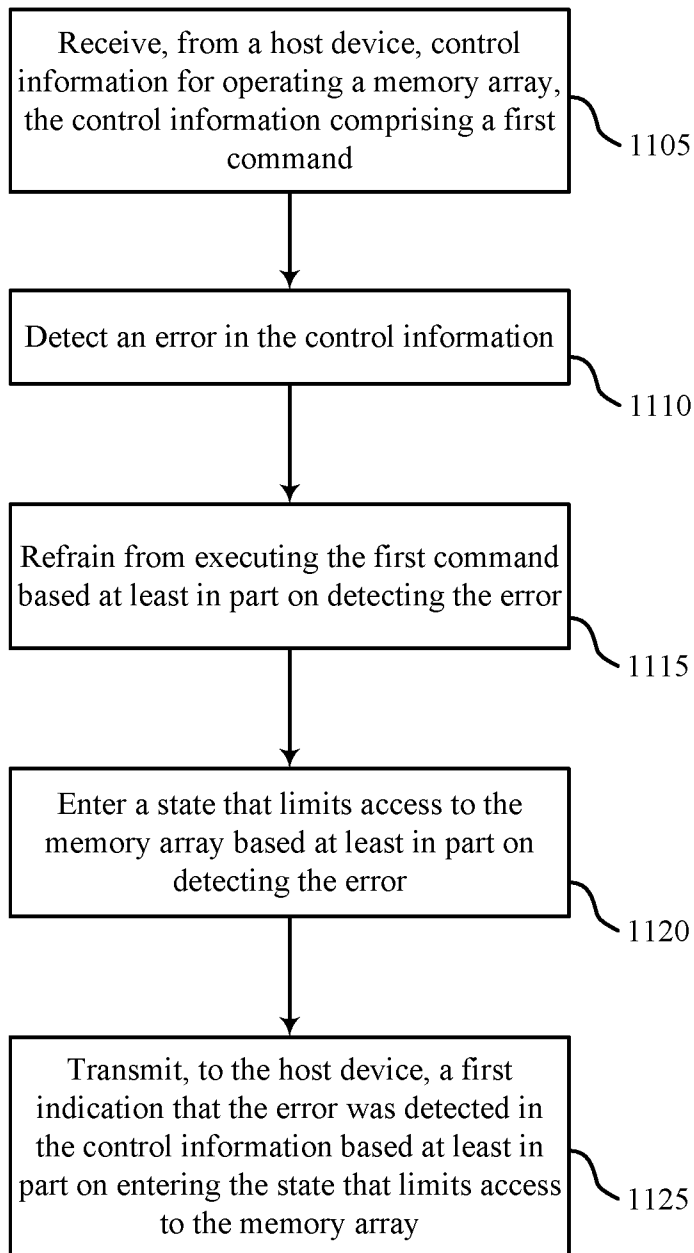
Receive, from a host device, control information for operating a memory array, the control information comprising a first command

1105

Detect an error in the control information

1110

Refrain from executing the first command based at least in part on detecting the error

1115

Enter a state that limits access to the memory array based at least in part on detecting the error

1120

Transmit, to the host device, a first indication that the error was detected in the control information based at least in part on entering the state that limits access to the memory array

1125